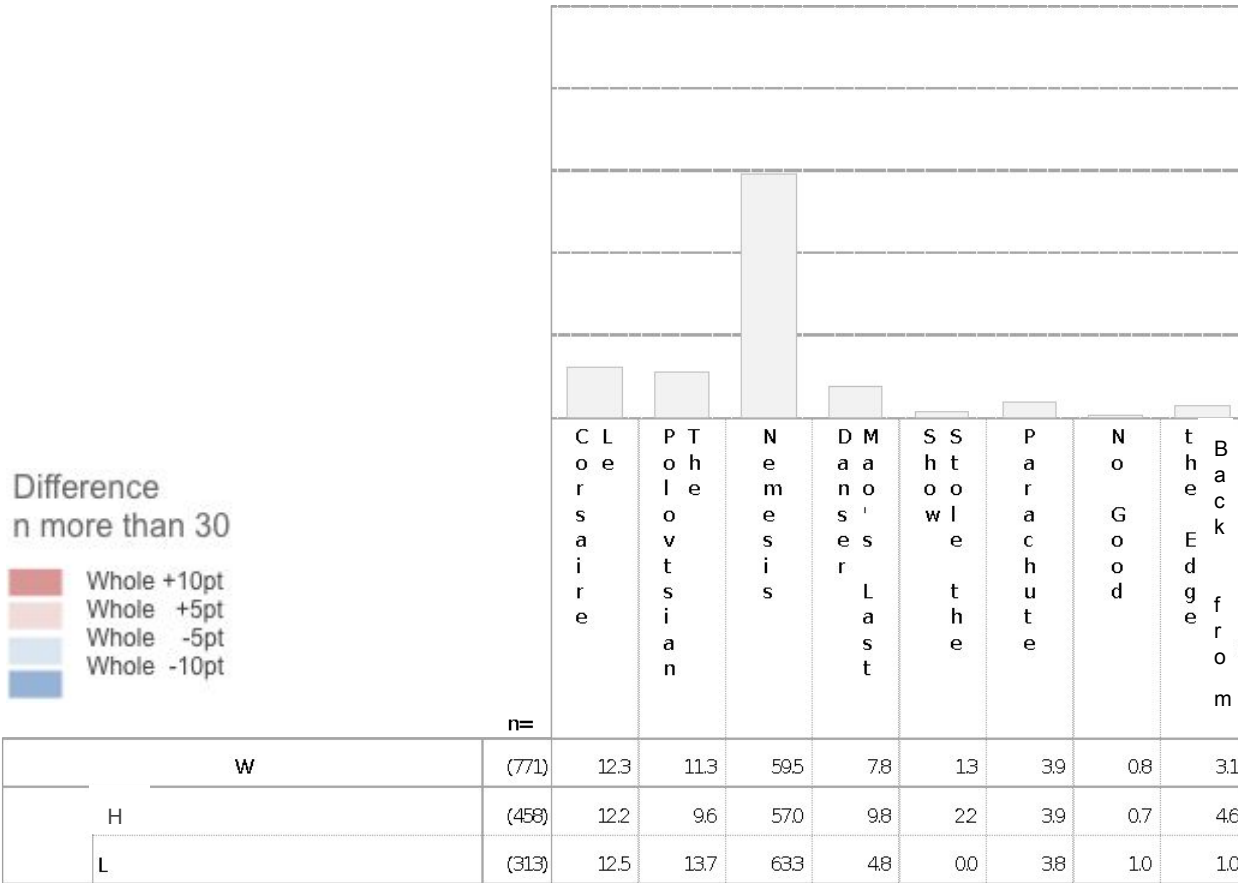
Difference
n more than 30

Whole +10pt
Whole +5pt
Whole -5pt
Whole -10pt

| | n= | Le Corsaire | The Polovtsian | Nemesis | Mao's Last Danser | Stole the Show | Parachute | No Good | Back from the Edge |
|---|---|---|---|---|---|---|---|---|---|
| W | (771) | 12.3 | 11.3 | 59.5 | 7.8 | 1.3 | 3.9 | 0.8 | 3.1 |
| H | (458) | 12.2 | 9.6 | 57.0 | 9.8 | 2.2 | 3.9 | 0.7 | 4.6 |
| L | (313) | 12.5 | 13.7 | 63.3 | 4.8 | 0.0 | 3.8 | 1.0 | 1.0 |